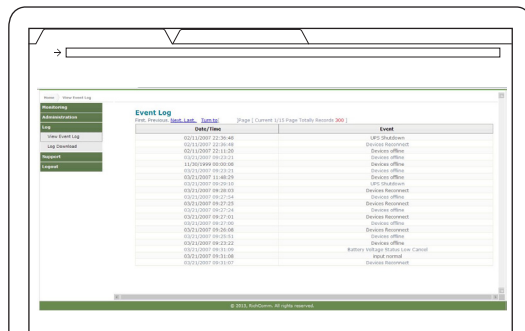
Home View Event Log

Monitoring
Administration
Log
View Event Log
Log Download
Support
Logout

Event Log

First, Previous, Next, Last, Turn to [Page] Current 1/15 Page Totally Records 300

| Date/Time | Event |
|---|---|
| 02/11/2007 22:36:40 | UPS Shutdown |
| 02/11/2007 22:36:48 | Devices Reconnect |
| 02/11/2007 22:11:20 | Devices offline |
| 03/21/2007 09:23:21 | Devices offline |
| 11/30/1999 00:00:06 | Devices offline |
| 03/21/2007 09:23:21 | Devices offline |
| 03/21/2007 11:48:25 | Devices offline |
| 03/21/2007 09:29:10 | UPS Shutdown |
| 03/21/2007 09:26:03 | Devices Reconnect |
| 03/21/2007 09:27:14 | Devices offline |
| 03/21/2007 09:27:25 | Devices Reconnect |
| 03/21/2007 09:27:34 | Devices offline |
| 03/21/2007 09:27:01 | Devices Reconnect |
| 03/21/2007 09:27:00 | Devices offline |
| 03/21/2007 09:26:08 | Devices Reconnect |
| 03/21/2007 09:25:01 | Devices offline |
| 03/21/2007 09:23:22 | Devices offline |
| 03/21/2007 09:31:09 | Battery Voltage Status Low Cancel |
| 03/21/2007 09:31:08 | input normal |
| 03/21/2007 09:31:07 | Devices Reconnect |

© 2010, RichComm. All rights reserved.